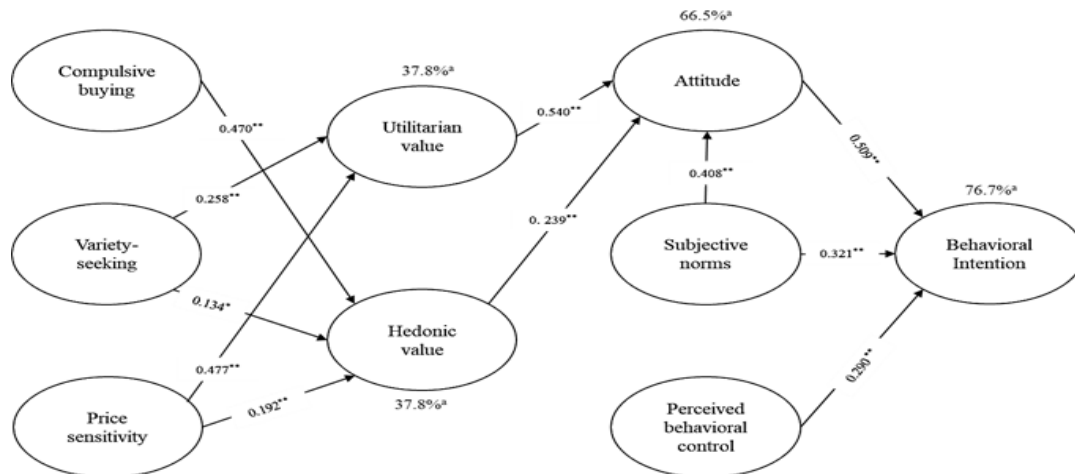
Compulsive buying

37.8%$^{a}$

Utilitarian value

0.470$^{**}$

0.258$^{**}$

0.540$^{**}$

66.5%$^{a}$

Attitude

0.408$^{**}$

0.509$^{**}$

76.7%$^{a}$

Variety-seeking

0.134$^{*}$

0. 239$^{**}$

Subjective norms

0.321$^{**}$

Behavioral Intention

Hedonic value

0.477$^{**}$

Price sensitivity

0.192$^{**}$

37.8%$^{a}$

0.290$^{**}$

Perceived behavioral control